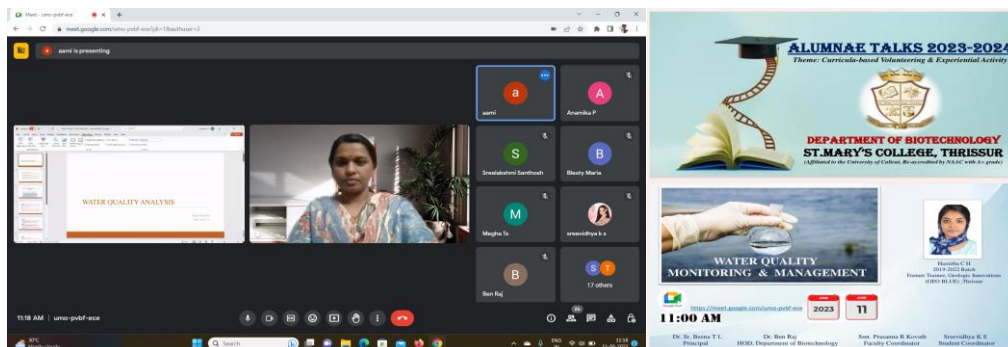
Meet - umo-pvbf-ece

meet.google.com/umo-pvbf-ece?pli=1&authuser=2

aami is presenting

WATER QUALITY ANALYSIS

aami

Anamika P

Sreelakshmi Santhosh

Blessty Maria

Megha Ts

sreevidhya k s

Ben Raj

17 others

11:18 AM | umo-pvbf-ece

Search

ALUMNAE TALKS 2023-2024

Theme: Curricula-based Volunteering & Experiential Activity

DEPARTMENT OF BIOTECHNOLOGY

ST.MARY'S COLLEGE, THRISSUR

(Affiliated to the University of Calicut, Re-accredited by NAAC with A+ grade)

WATER QUALITY MONITORING & MANAGEMENT

Hanitha C H
2019-2022 Batch
Former Trainee, Geologic Innovations (GEO BLUE), Thrissur

https://meet.google.com/umo-pvbf-ece

11:00 AM

2023

11

Dr. Sr. Beena T L
Principal

Dr. Ben Raj
HOD, Department of Biotechnology

Smt. Prasanna R Kovath
Faculty Coordinator

Sreevidhya K S
Student Coordinator